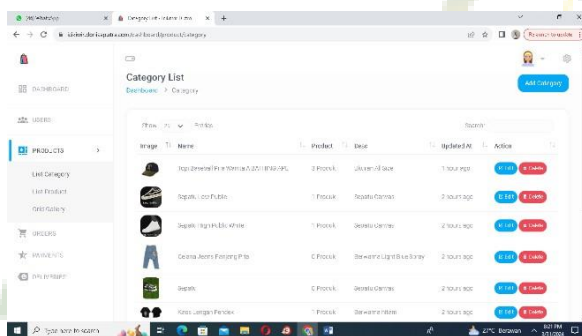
(9) WhatsApp
Category List - Admin Panel
+
localhost/dashboard/product/category
Relaunch to update

DASHBOARD
USERS
PRODUCTS
List Category
List Product
Grid Gallery
ORDERS
PAYMENTS
INVENTORY

Category List
Dashboard > Category
Add Category

Show 10 entries
Search:

| Image | Name | Product | Desc | Updated At | Action |
|---|---|---|---|---|---|
| | Topi Baseball Pria Wanita A 27/1 BRS PPL | 1 Produk | Ukuran All Size | 1 hours ago | Edit Delete |
| | Sepatu Lokal Putih | 1 Produk | Sepatu Canvas | 2 hours ago | Edit Delete |
| | Sepatu High Public White | 1 Produk | Sepatu Canvas | 2 hours ago | Edit Delete |
| | Celana Jeans Panjang Pria | 0 Produk | Berwarna Light Blue Spray | 2 hours ago | Edit Delete |
| | Sepatu | 0 Produk | Sepatu Canvas | 2 hours ago | Edit Delete |
| | Kaos Lengan Pendek | 0 Produk | Berwarna Hitam | 2 hours ago | Edit Delete |

Type here to search
27°C Berawan
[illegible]